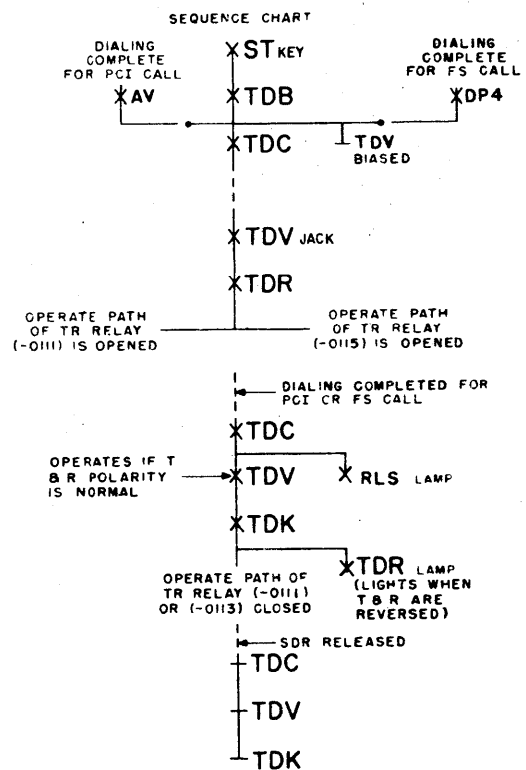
SEQUENCE CHART

DIALING COMPLETE FOR PCI CALL

DIALING COMPLETE FOR FS CALL

ST KEY

AV

TDB

DP4

TDC

TDV BIASED

TDV JACK

TDR

OPERATE PATH OF TR RELAY (-0111) IS OPENED

OPERATE PATH OF TR RELAY (-0115) IS OPENED

DIALING COMPLETED FOR PCI CR FS CALL

TDC

OPERATES IF T & R POLARITY IS NORMAL

TDV

RLS LAMP

TDK

TDR LAMP (LIGHTS WHEN T & R ARE REVERSED)

OPERATE PATH OF TR RELAY (-0111) OR (-0113) CLOSED

SDR RELEASED

TDC

TDV

TDK